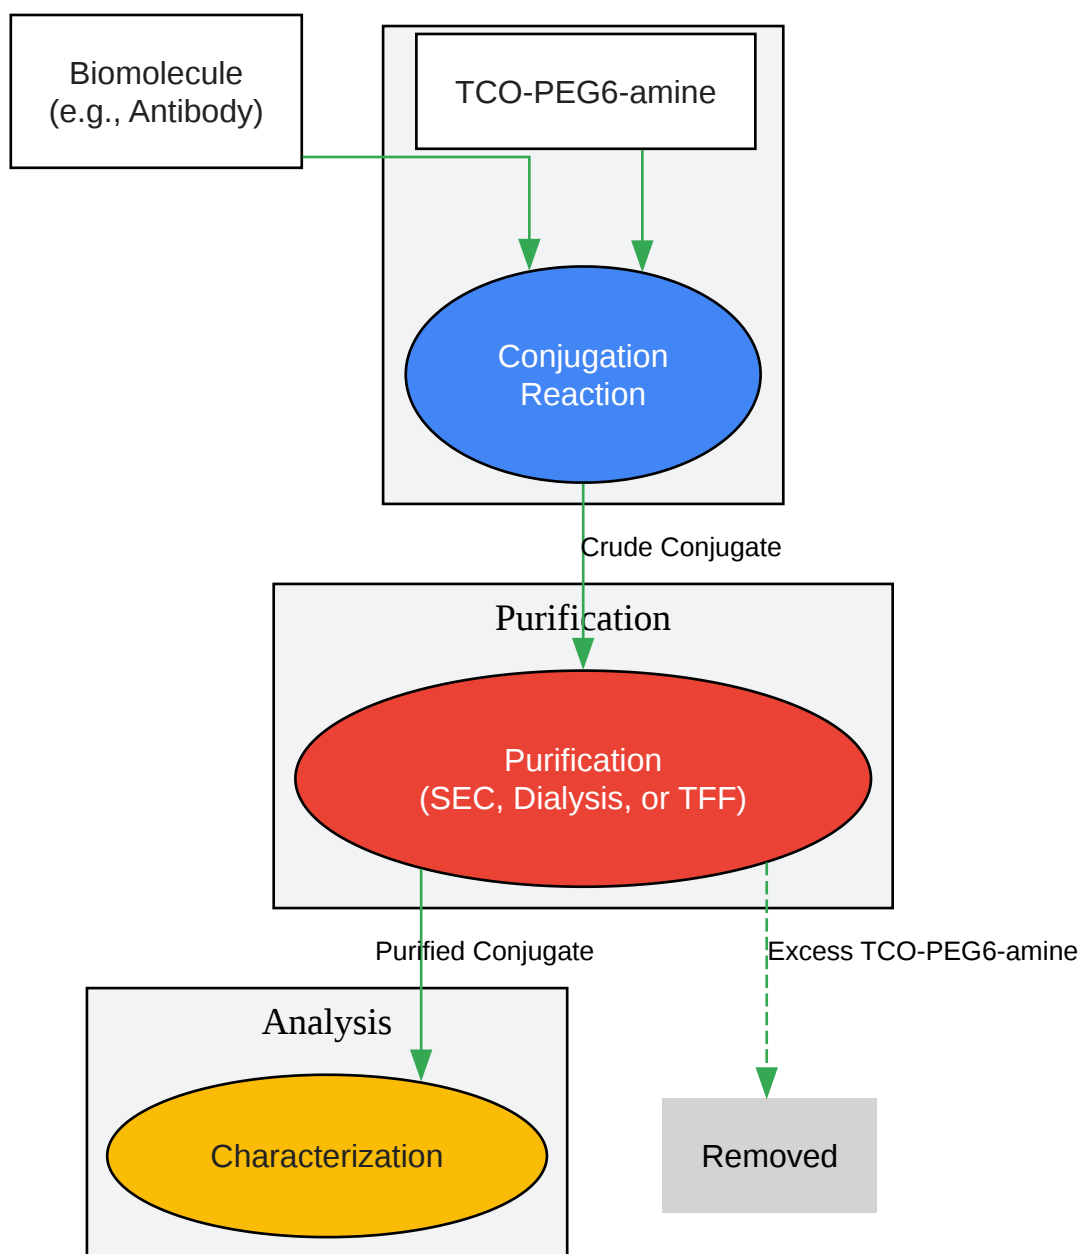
Biomolecule
(e.g., Antibody)

TCO-PEG6-amine

Conjugation
Reaction

Crude Conjugate

Purification

Purification
(SEC, Dialysis, or TFF)

Purified Conjugate

Excess TCO-PEG6-amine

Analysis

Characterization

Removed